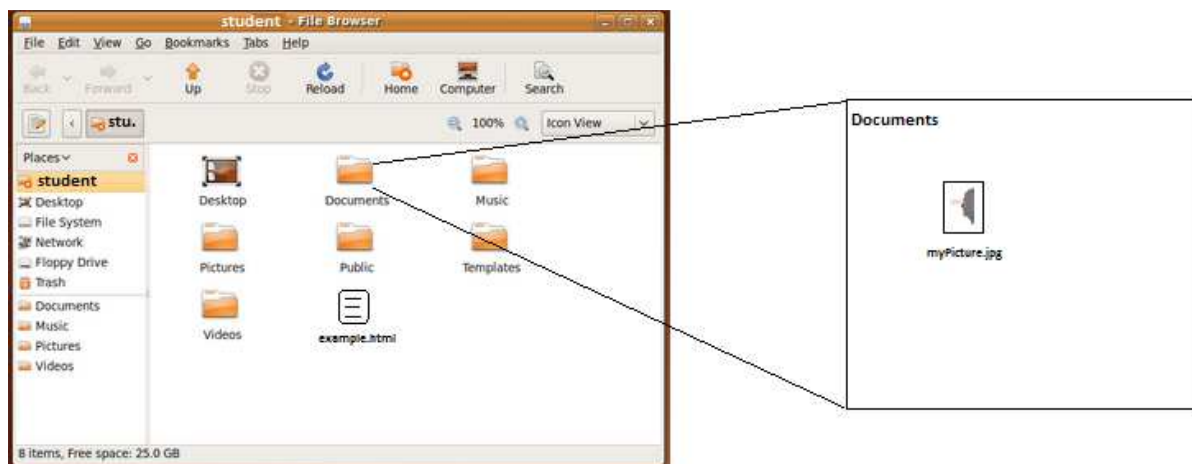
student - File Browser

File Edit View Go Bookmarks Tabs Help

Back Forward Up Stop Reload Home Computer Search

stu. 100% Icon View

Places
student
Desktop
File System
Network
Floppy Drive
Trash
Documents
Music
Pictures
Videos

Desktop
Documents
Music
Pictures
Public
Templates
Videos
example.html

8 items, Free space: 25.0 GB

Documents

myPicture.jpg